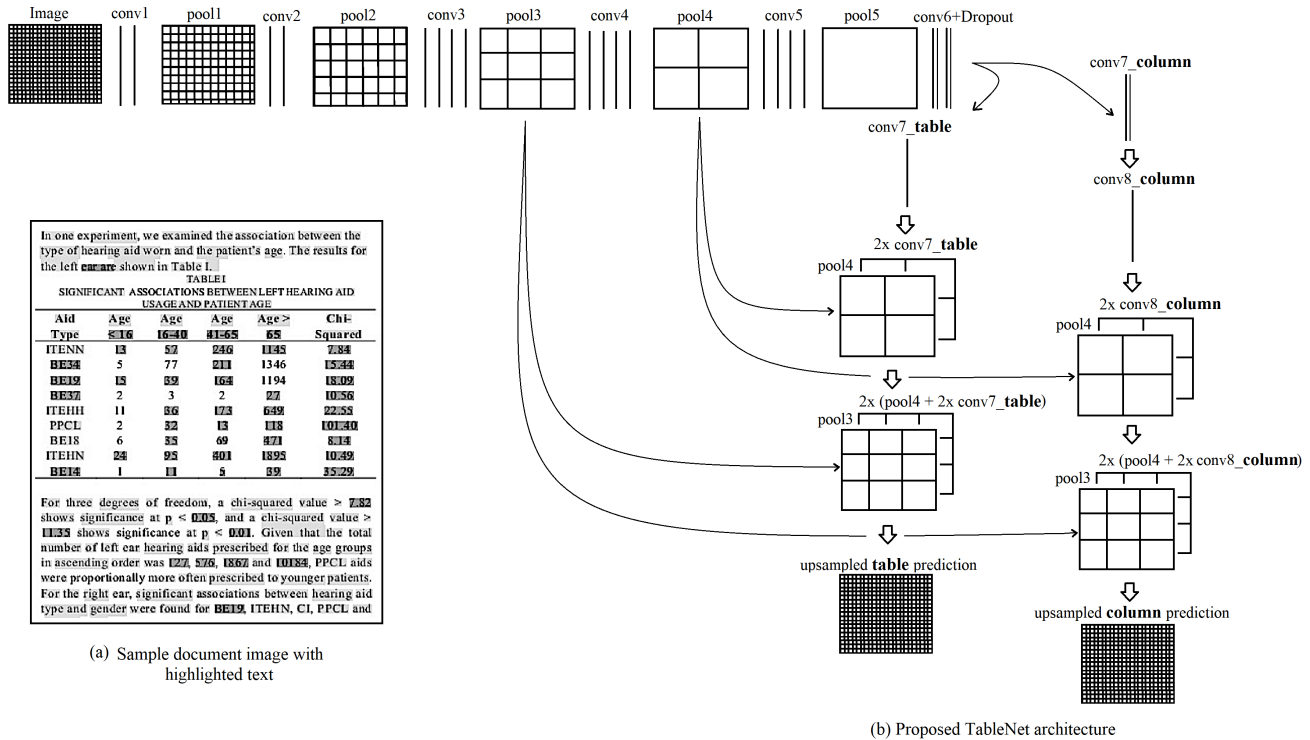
Image conv1 pool1 conv2 pool2 conv3 pool3 conv4 pool4 conv5 pool5 conv6+Dropout

conv7_**column**

conv7_**table**

conv8_**column**

2x conv7_**table**

pool4

2x conv8_**column**

pool4

2x (pool4 + 2x conv7_**table**)

pool3

2x (pool4 + 2x conv8_**column**)

pool3

upsampled **table** prediction

upsampled **column** prediction

In one experiment, we examined the association between the type of hearing aid worn and the patient's age. The results for the left ear are shown in Table I.

TABLE I
SIGNIFICANT ASSOCIATIONS BETWEEN LEFT HEARING AID USAGE AND PATIENT AGE

| Aid Type | Age ≤ 16 | Age 16-40 | Age 41-65 | Age > 65 | Chi-Squared |
|---|---|---|---|---|---|
| ITENN | 13 | 57 | 246 | 1145 | 7.84 |
| BE34 | 5 | 77 | 211 | 1346 | 15.44 |
| BE19 | 15 | 39 | 164 | 1194 | 18.09 |
| BE37 | 2 | 3 | 2 | 27 | 10.56 |
| ITEHH | 11 | 36 | 173 | 649 | 22.55 |
| PPCL | 2 | 32 | 13 | 118 | 101.40 |
| BE18 | 6 | 35 | 69 | 471 | 8.14 |
| ITEHN | 24 | 95 | 401 | 1895 | 10.49 |
| BE14 | 1 | 11 | 5 | 89 | 35.29 |

For three degrees of freedom, a chi-squared value > 7.82 shows significance at p < 0.05, and a chi-squared value > 11.35 shows significance at p < 0.01. Given that the total number of left ear hearing aids prescribed for the age groups in ascending order was 127, 576, 1867 and 10184, PPCL aids were proportionally more often prescribed to younger patients. For the right ear, significant associations between hearing aid type and gender were found for BE19, ITEHN, CI, PPCL and

(a) Sample document image with highlighted text

(b) Proposed TableNet architecture